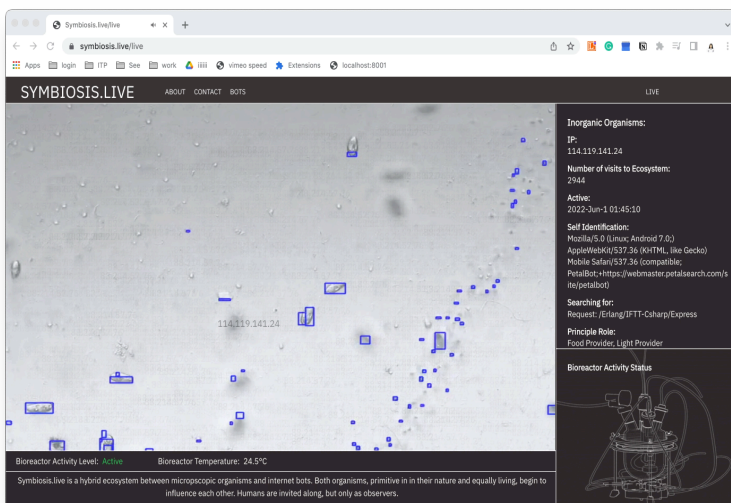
Symbiosis.live/live

symbiosis.live/live

Apps login ITP See work iiiiii vimeo speed Extensions localhost:8001

SYMBIOSIS.LIVE ABOUT CONTACT BOTS LIVE

114.119.141.24

Inorganic Organisms:

IP:
114.119.141.24

Number of visits to Ecosystem:
2944

Active:
2022-Jun-1 01:45:10

Self Identification:
Mozilla/5.0 (Linux; Android 7.0;) AppleWebKit/537.36 (KHTML, like Gecko) Mobile Safari/537.36 (compatible; PetalBot;+https://webmaster.petalsearch.com/site/petalbot)

Searching for:
Request: /Erlang/IFTT-Csharp/Express

Principle Role:
Food Provider, Light Provider

Bioreactor Activity Status

Bioreactor Activity Level: Active Bioreactor Temperature: 24.5°C

Symbiosis.live is a hybrid ecosystem between microscopic organisms and internet bots. Both organisms, primitive in in their nature and equally living, begin to influence each other. Humans are invited along, but only as observers.